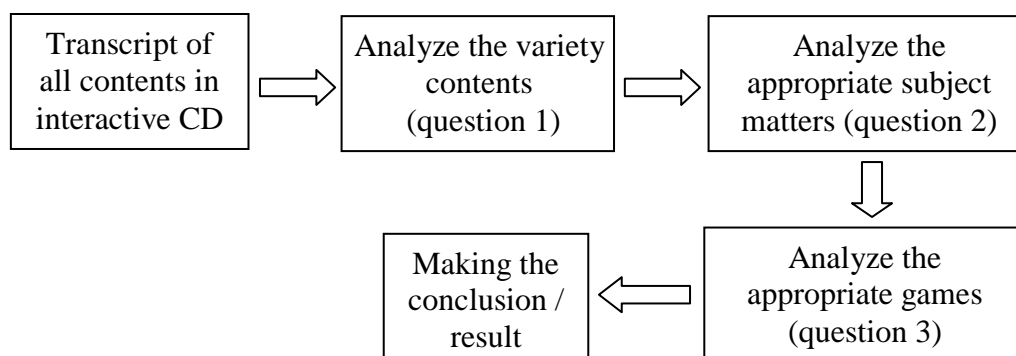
Transcript of all contents in interactive CD

Analyze the variety contents (question 1)

Analyze the appropriate subject matters (question 2)

Analyze the appropriate games (question 3)

Making the conclusion / result